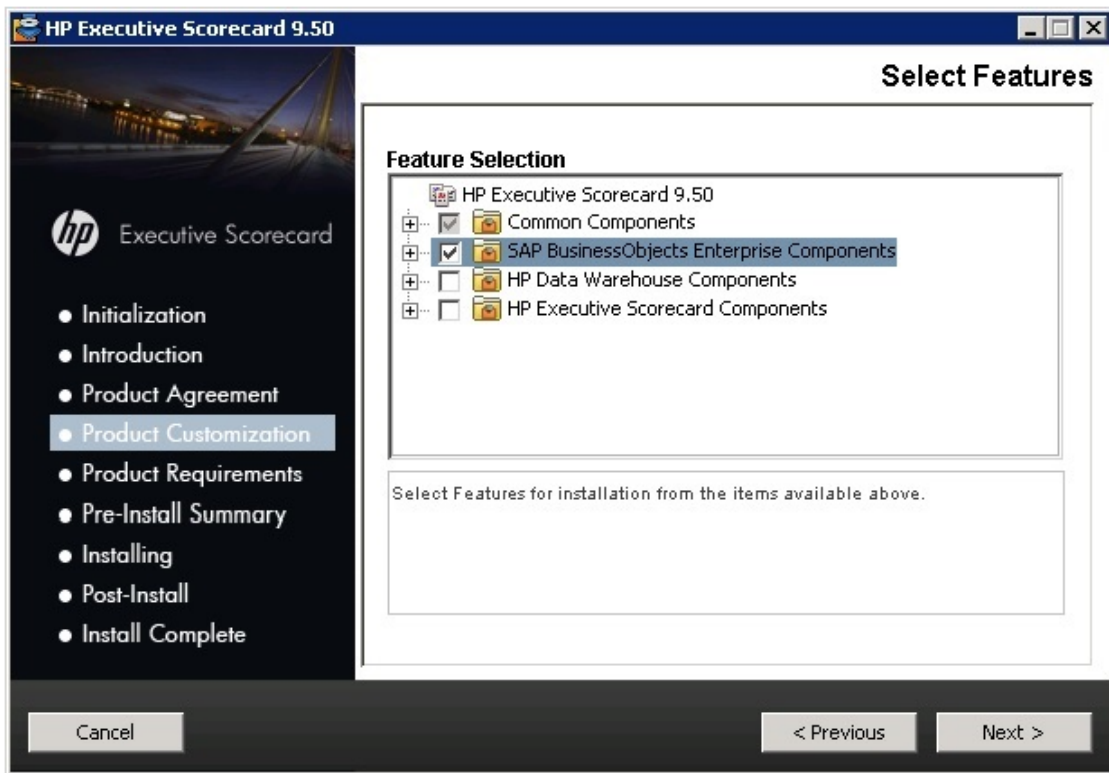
HP Executive Scorecard 9.50

Select Features

hp Executive Scorecard

- Initialization
- Introduction
- Product Agreement
- Product Customization
- Product Requirements
- Pre-Install Summary
- Installing
- Post-Install
- Install Complete

Feature Selection

HP Executive Scorecard 9.50
Common Components
SAP BusinessObjects Enterprise Components
HP Data Warehouse Components
HP Executive Scorecard Components

Select Features for installation from the items available above.

Cancel

< Previous

Next >